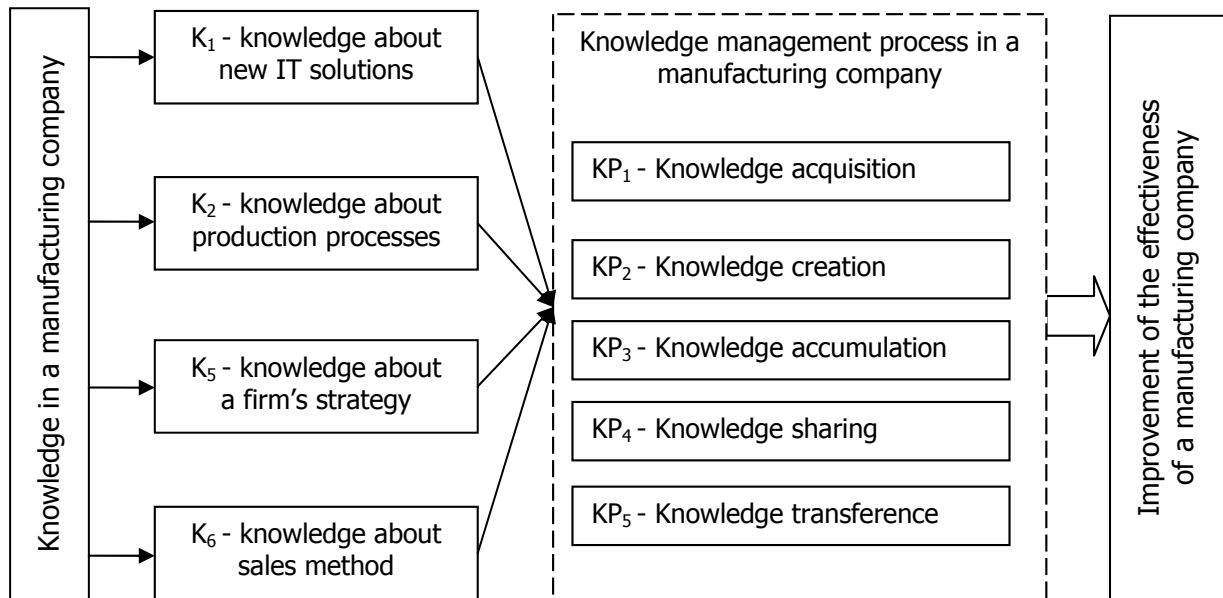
Knowledge in a manufacturing company

$K_1$ - knowledge about new IT solutions

$K_2$ - knowledge about production processes

$K_5$ - knowledge about a firm's strategy

$K_6$ - knowledge about sales method

Knowledge management process in a manufacturing company

$KP_1$ - Knowledge acquisition

$KP_2$ - Knowledge creation

$KP_3$ - Knowledge accumulation

$KP_4$ - Knowledge sharing

$KP_5$ - Knowledge transference

Improvement of the effectiveness of a manufacturing company